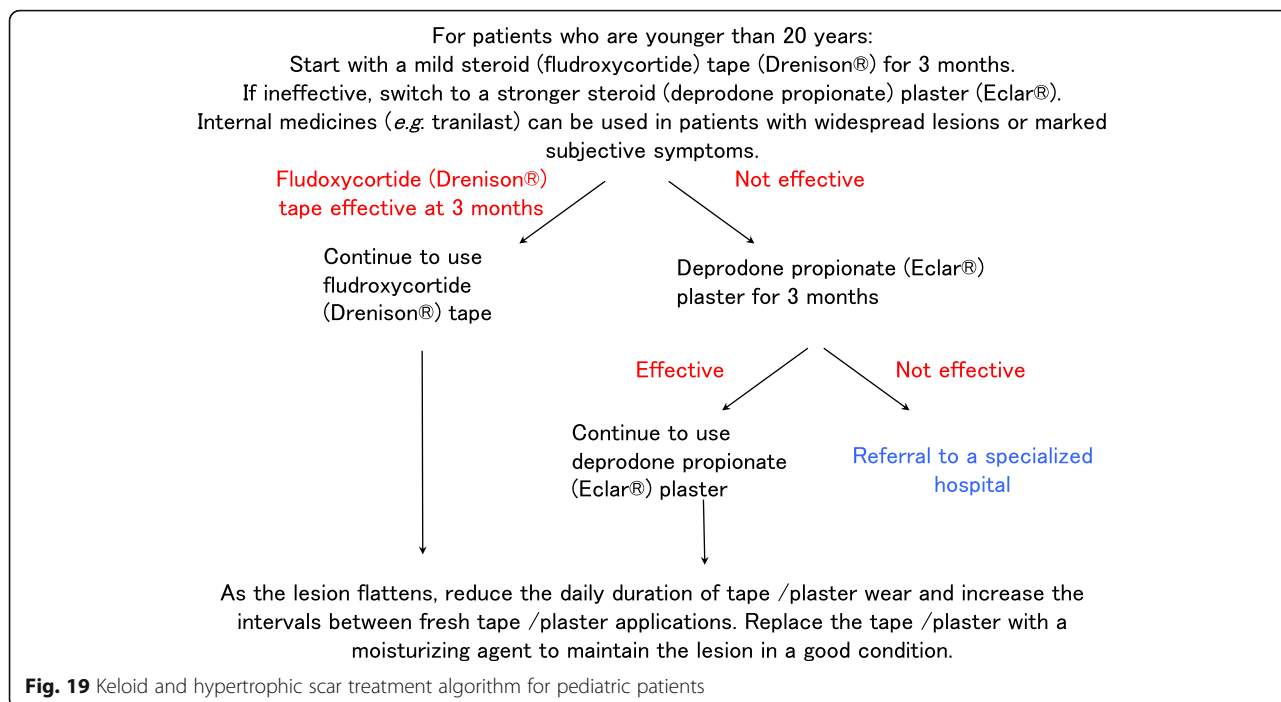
For patients who are younger than 20 years:
Start with a mild steroid (fludroxycortide) tape (Drenison®) for 3 months.
If ineffective, switch to a stronger steroid (deprodone propionate) plaster (Eclar®).
Internal medicines (*e.g.* tranilast) can be used in patients with widespread lesions or marked subjective symptoms.

Fludoxycortide (Drenison®) tape effective at 3 months

Not effective

Continue to use fludroxycortide (Drenison®) tape

Deprodone propionate (Eclar®) plaster for 3 months

Effective

Not effective

Continue to use deprodone propionate (Eclar®) plaster

Referral to a specialized hospital

As the lesion flattens, reduce the daily duration of tape /plaster wear and increase the intervals between fresh tape /plaster applications. Replace the tape /plaster with a moisturizing agent to maintain the lesion in a good condition.

**Fig. 19** Keloid and hypertrophic scar treatment algorithm for pediatric patients